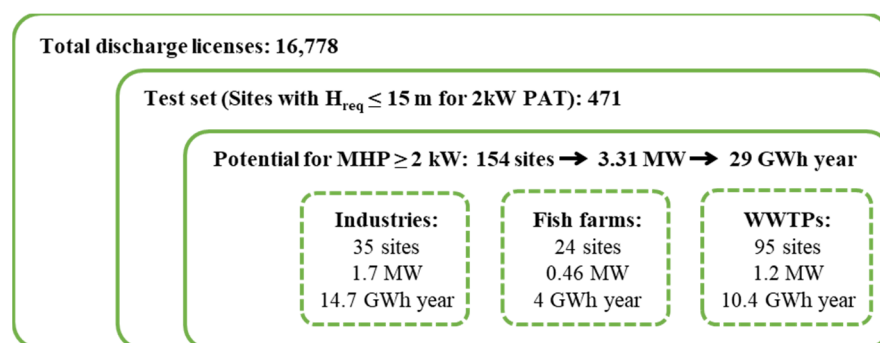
Total discharge licenses: 16,778

Test set (Sites with $H_{req} \leq 15$ m for 2kW PAT): 471

Potential for MHP ≥ 2 kW: 154 sites → 3.31 MW → 29 GWh year

Industries:
35 sites
1.7 MW
14.7 GWh year

Fish farms:
24 sites
0.46 MW
4 GWh year

WWTPs:
95 sites
1.2 MW
10.4 GWh year